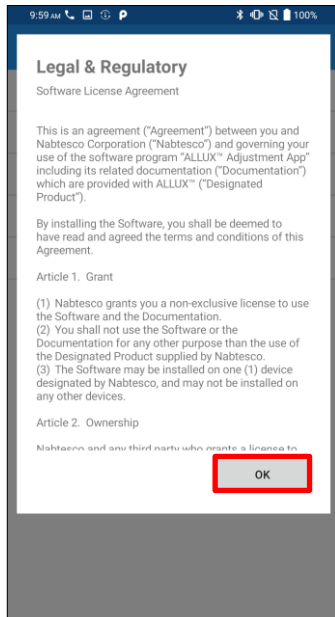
9:59 AM

100%

Legal & Regulatory

Software License Agreement

This is an agreement ("Agreement") between you and Nabtesco Corporation ("Nabtesco") and governing your use of the software program "ALLUX™ Adjustment App" including its related documentation ("Documentation") which are provided with ALLUX™ ("Designated Product").

By installing the Software, you shall be deemed to have read and agreed the terms and conditions of this Agreement.

Article 1. Grant

(1) Nabtesco grants you a non-exclusive license to use the Software and the Documentation.
(2) You shall not use the Software or the Documentation for any other purpose than the use of the Designated Product supplied by Nabtesco.
(3) The Software may be installed on one (1) device designated by Nabtesco, and may not be installed on any other devices.

Article 2. Ownership

Nabtesco and any third party who grants a license to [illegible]

OK